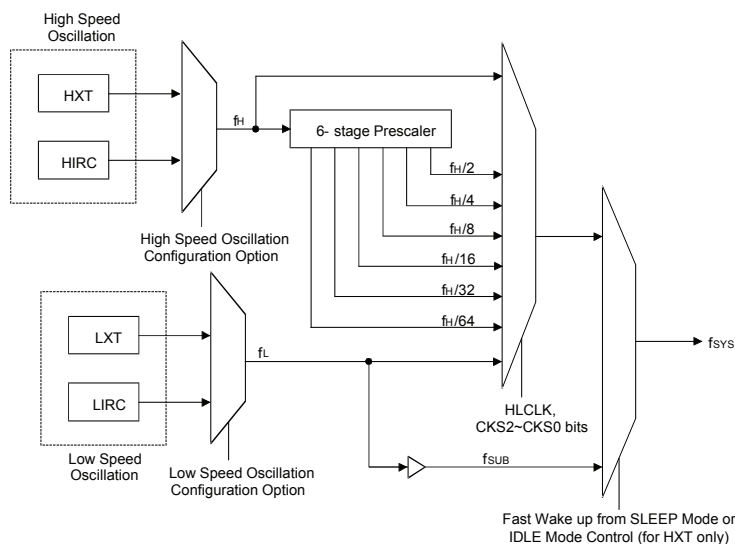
High Speed Oscillation

HXT

HIRC

$f_H$

6- stage Prescaler

$f_H/2$

$f_H/4$

$f_H/8$

$f_H/16$

$f_H/32$

$f_H/64$

High Speed Oscillation Configuration Option

Low Speed Oscillation

LXT

LIRC

$f_L$

Low Speed Oscillation Configuration Option

HLCLK, CKS2~CKS0 bits

$f_{SUB}$

$f_{SYS}$

Fast Wake up from SLEEP Mode or IDLE Mode Control (for HXT only)